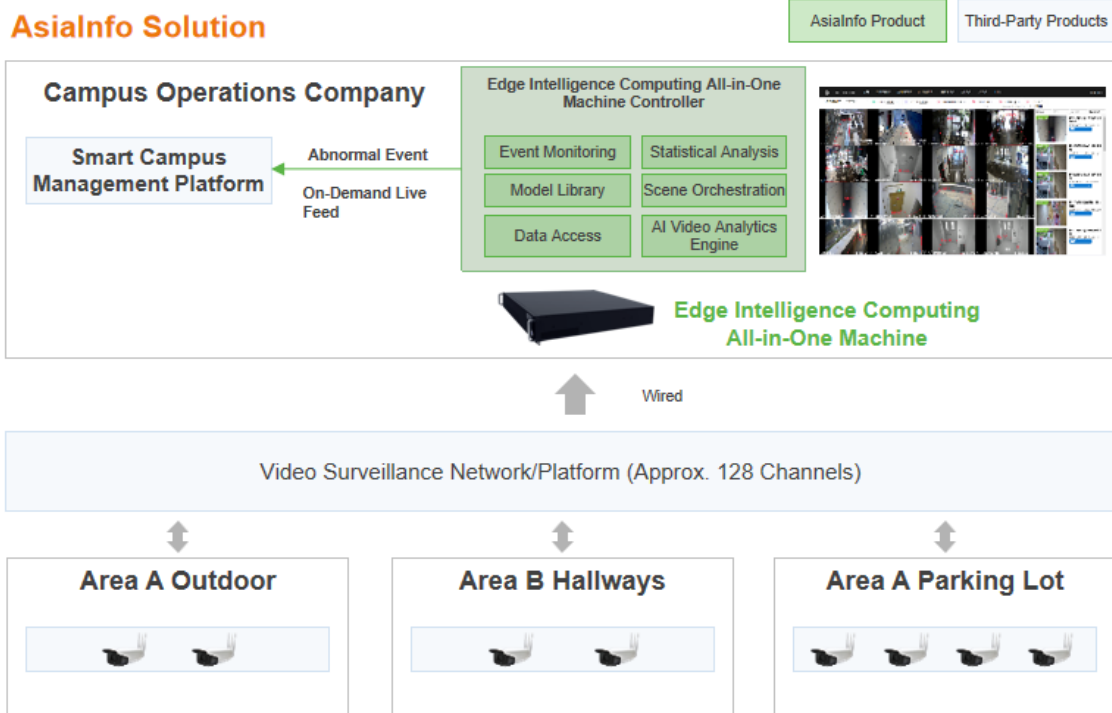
AsiaInfo Solution

AsiaInfo Product

Third-Party Products

Campus Operations Company

Smart Campus Management Platform

Abnormal Event

On-Demand Live Feed

Edge Intelligence Computing All-in-One Machine Controller

Event Monitoring

Statistical Analysis

Model Library

Scene Orchestration

Data Access

AI Video Analytics Engine

Edge Intelligence Computing All-in-One Machine

Wired

Video Surveillance Network/Platform (Approx. 128 Channels)

Area A Outdoor

Area B Hallways

Area A Parking Lot